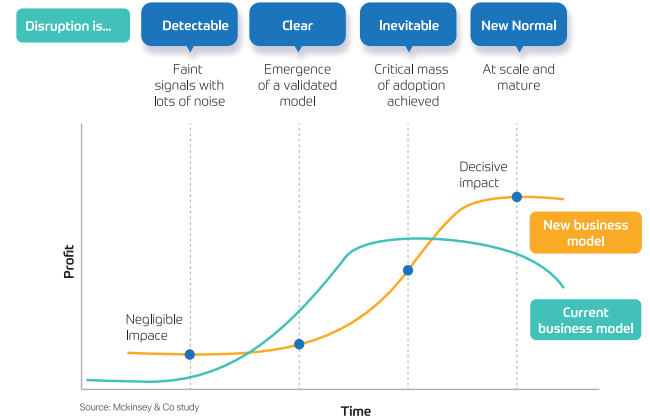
Disruption is...

Detectable

Faint signals with lots of noise

Clear

Emergence of a validated model

Inevitable

Critical mass of adoption achieved

New Normal

At scale and mature

Decisive impact

New business model

Current business model

Negligible Impace

Profit

Time

Source: Mckinsey & Co study